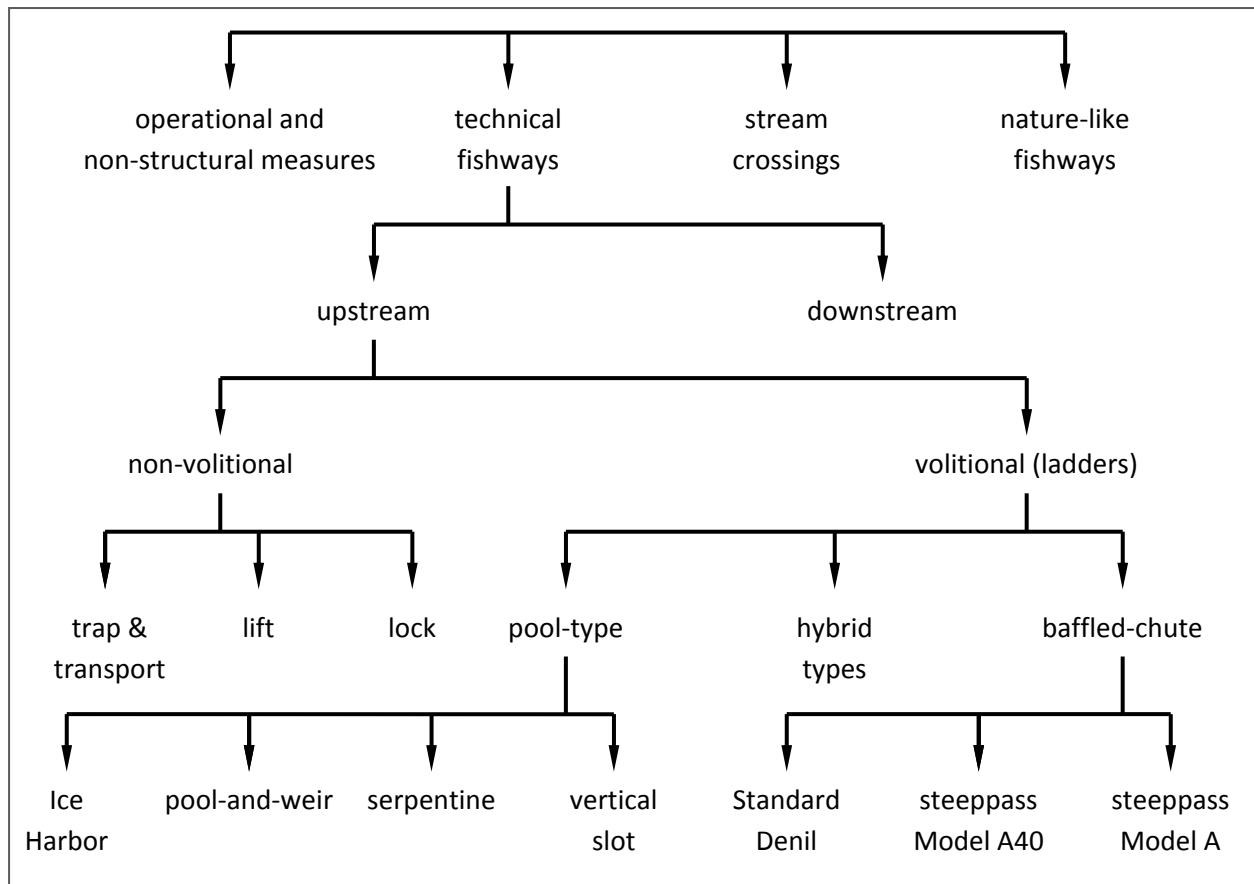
operational and non-structural measures

technical fishways

stream crossings

nature-like fishways

upstream

downstream

non-volitional

volitional (ladders)

trap & transport

lift

lock

pool-type

hybrid types

baffled-chute

Ice Harbor

pool-and-weir

serpentine

vertical slot

Standard Denil

steeppass Model A40

steeppass Model A